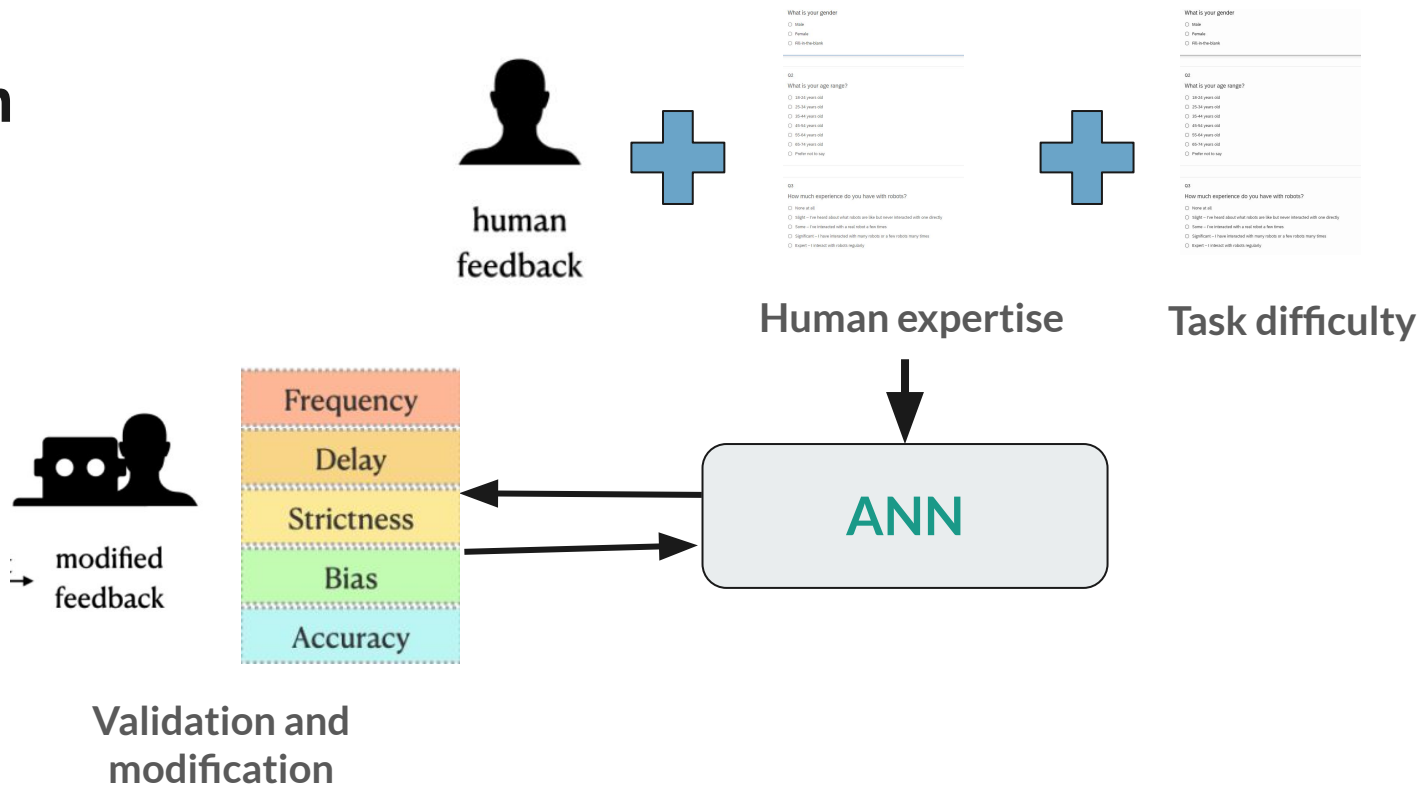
n

human feedback

What is your gender
Male
Female
Fill-in-the-blank

Q2
What is your age range?
18-24 years old
25-34 years old
35-44 years old
45-54 years old
55-64 years old
65-74 years old
Prefer not to say

Q3
How much experience do you have with robots?
None at all
Slight – I've heard about what robots are like but never interacted with one directly
Some – I've interacted with a real robot a few times
Significant – I have interacted with many robots or a few robots many times
Expert – I interact with robots regularly

Human expertise

What is your gender
Male
Female
Fill-in-the-blank

Q2
What is your age range?
18-24 years old
25-34 years old
35-44 years old
45-54 years old
55-64 years old
65-74 years old
Prefer not to say

Q3
How much experience do you have with robots?
None at all
Slight – I've heard about what robots are like but never interacted with one directly
Some – I've interacted with a real robot a few times
Significant – I have interacted with many robots or a few robots many times
Expert – I interact with robots regularly

Task difficulty

Frequency
Delay
Strictness
Bias
Accuracy

ANN

modified feedback

Validation and modification